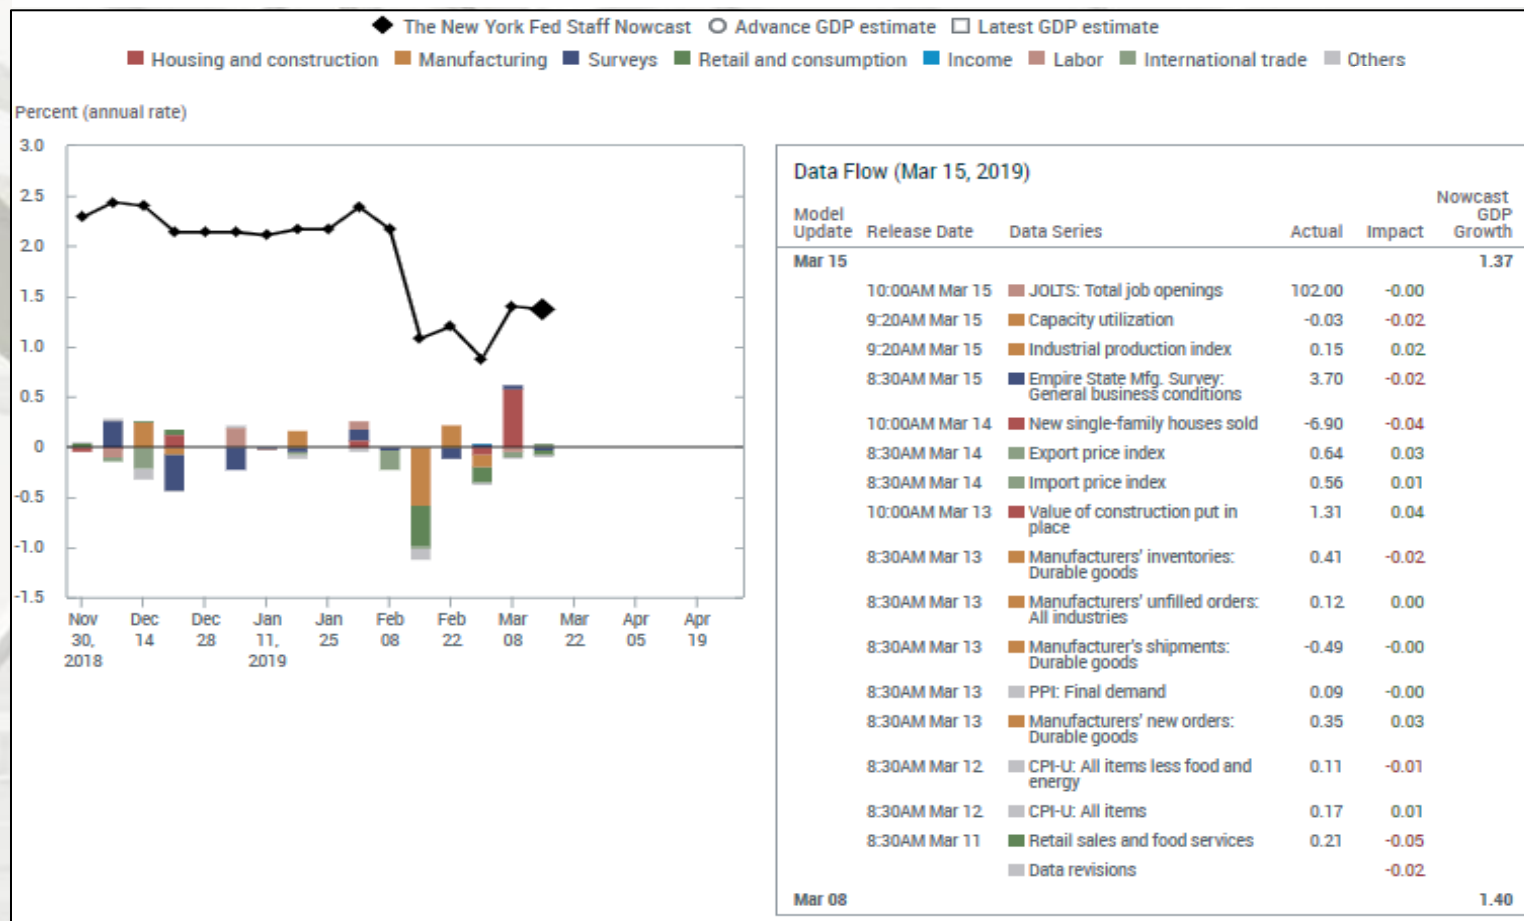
◆ The New York Fed Staff Nowcast ○ Advance GDP estimate □ Latest GDP estimate

Housing and construction  Manufacturing  Surveys  Retail and consumption  Income  Labor  International trade  Others

Percent (annual rate)

3.0
2.5
2.0
1.5
1.0
0.5
0
-0.5
-1.0
-1.5

Nov 30, 2018  Dec 14  Dec 28  Jan 11, 2019  Jan 25  Feb 08  Feb 22  Mar 08  Mar 22  Apr 05  Apr 19

Data Flow (Mar 15, 2019)

| Model Update | Release Date | Data Series | Actual | Impact | Nowcast GDP Growth |
|---|---|---|---|---|---|
| Mar 15 | | | | | 1.37 |
| | 10:00AM Mar 15 | JOLTS: Total job openings | 102.00 | -0.00 | |
| | 9:20AM Mar 15 | Capacity utilization | -0.03 | -0.02 | |
| | 9:20AM Mar 15 | Industrial production index | 0.15 | 0.02 | |
| | 8:30AM Mar 15 | Empire State Mfg. Survey: General business conditions | 3.70 | -0.02 | |
| | 10:00AM Mar 14 | New single-family houses sold | -6.90 | -0.04 | |
| | 8:30AM Mar 14 | Export price index | 0.64 | 0.03 | |
| | 8:30AM Mar 14 | Import price index | 0.56 | 0.01 | |
| | 10:00AM Mar 13 | Value of construction put in place | 1.31 | 0.04 | |
| | 8:30AM Mar 13 | Manufacturers' inventories: Durable goods | 0.41 | -0.02 | |
| | 8:30AM Mar 13 | Manufacturers' unfilled orders: All industries | 0.12 | 0.00 | |
| | 8:30AM Mar 13 | Manufacturer's shipments: Durable goods | -0.49 | -0.00 | |
| | 8:30AM Mar 13 | PPI: Final demand | 0.09 | -0.00 | |
| | 8:30AM Mar 13 | Manufacturers' new orders: Durable goods | 0.35 | 0.03 | |
| | 8:30AM Mar 12 | CPI-U: All items less food and energy | 0.11 | -0.01 | |
| | 8:30AM Mar 12 | CPI-U: All items | 0.17 | 0.01 | |
| | 8:30AM Mar 11 | Retail sales and food services | 0.21 | -0.05 | |
| | | Data revisions | | -0.02 | |
| Mar 08 | | | | | 1.40 |